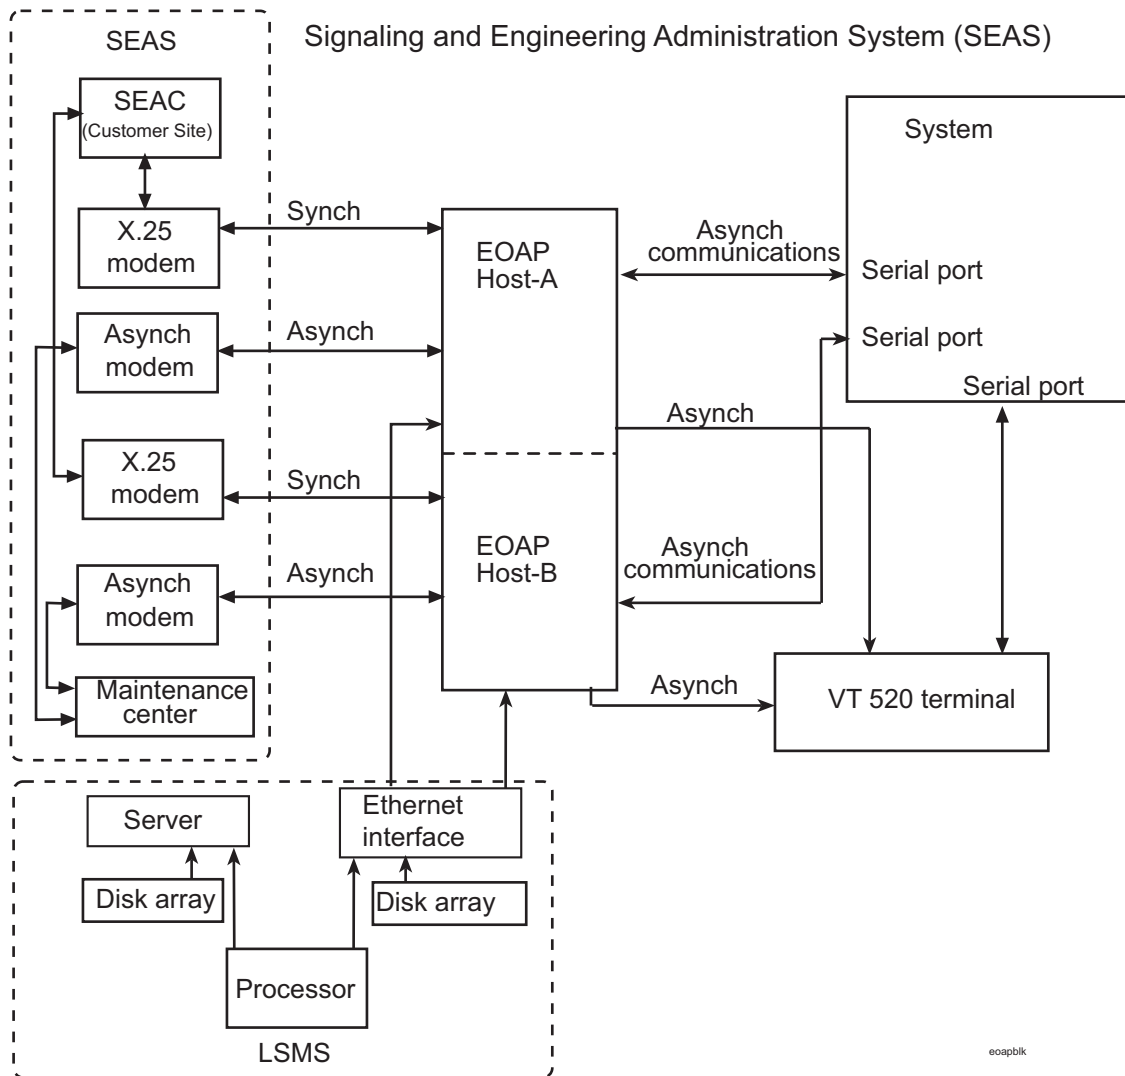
Signaling and Engineering Administration System (SEAS)

SEAS

SEAC
(Customer Site)

X.25
modem

Synch

Asynch
modem

Asynch

X.25
modem

Synch

Asynch
modem

Asynch

Maintenance
center

EOAP
Host-A

EOAP
Host-B

Asynch
communications

Asynch

Asynch
communications

Asynch

System

Serial port

Serial port

Serial port

VT 520 terminal

Server

Disk array

Ethernet
interface

Disk array

Processor

LSMS

eoapblk